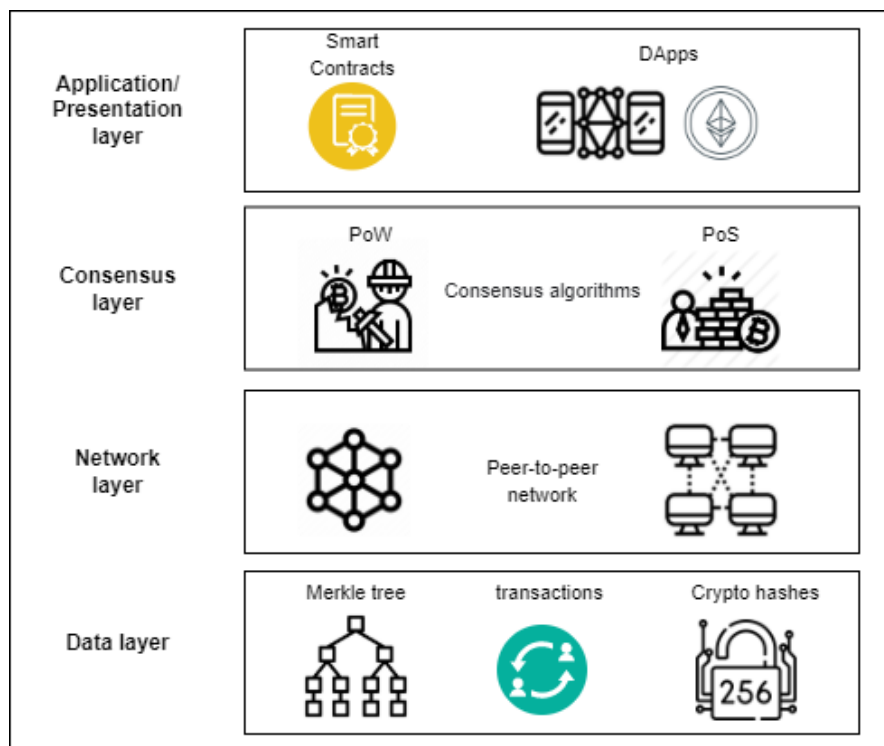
Application/ Presentation layer

Smart Contracts

DApps

Consensus layer

PoW

Consensus algorithms

PoS

Network layer

Peer-to-peer network

Data layer

Merkle tree

transactions

Crypto hashes

256